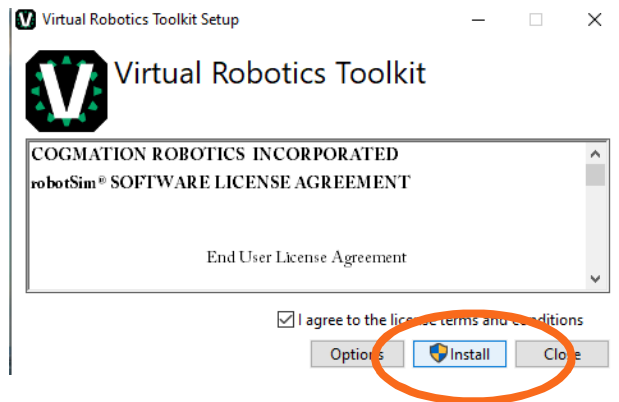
Virtual Robotics Toolkit Setup

Virtual Robotics Toolkit

COGMATION ROBOTICS INCORPORATED
robotSim® SOFTWARE LICENSE AGREEMENT

End User License Agreement

I agree to the license terms and conditions

Options
Install
Close